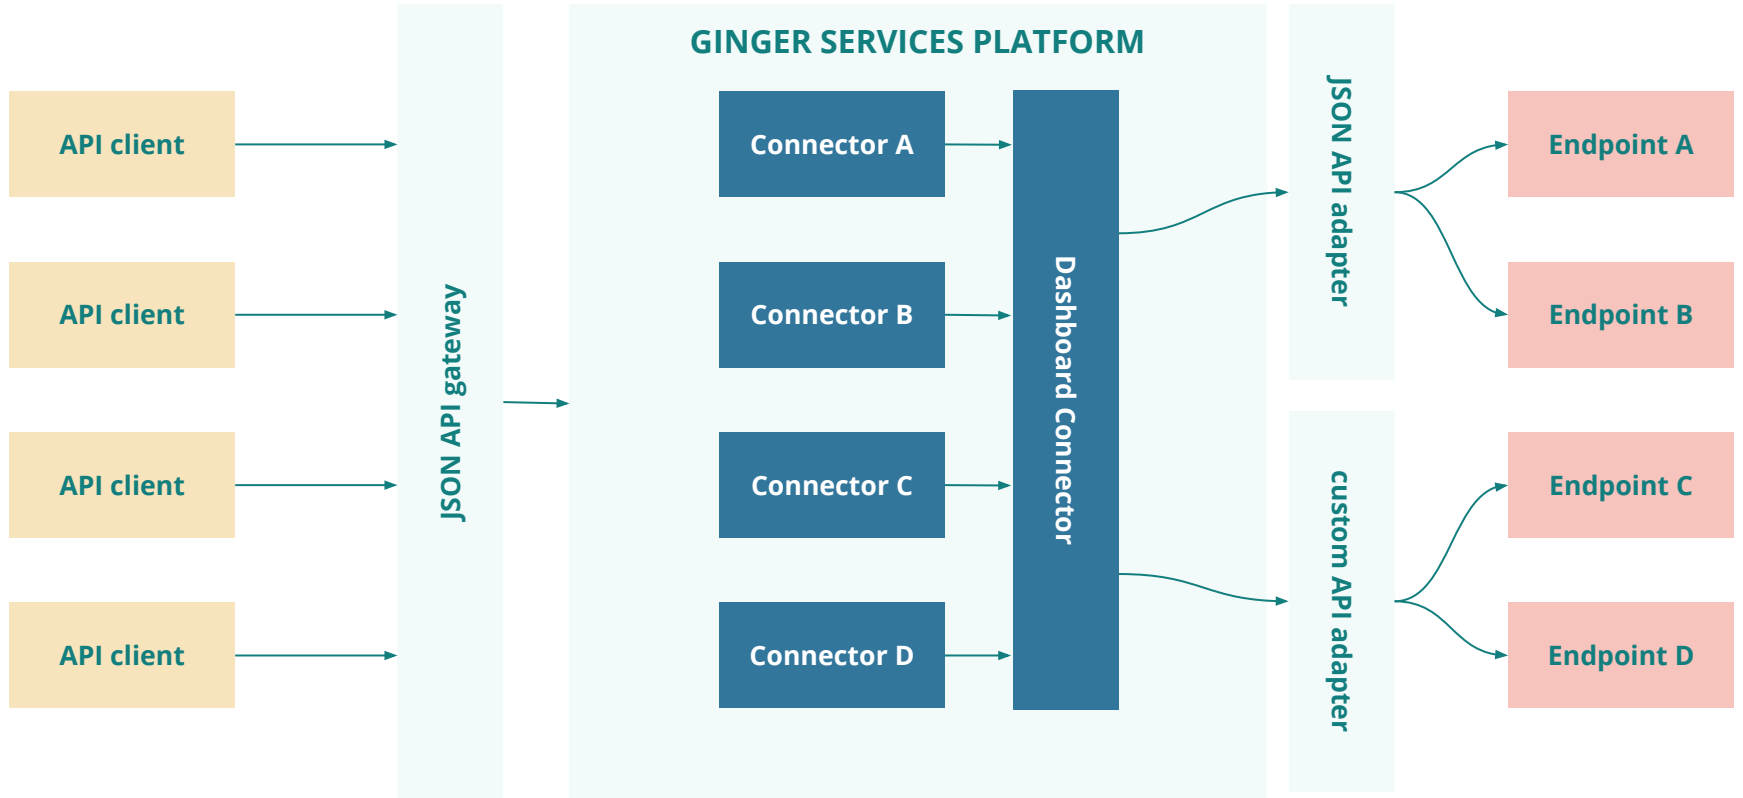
API client

API client

API client

API client

JSON API gateway

GINGER SERVICES PLATFORM

Connector A

Connector B

Connector C

Connector D

Dashboard Connector

JSON API adapter

custom API adapter

Endpoint A

Endpoint B

Endpoint C

Endpoint D